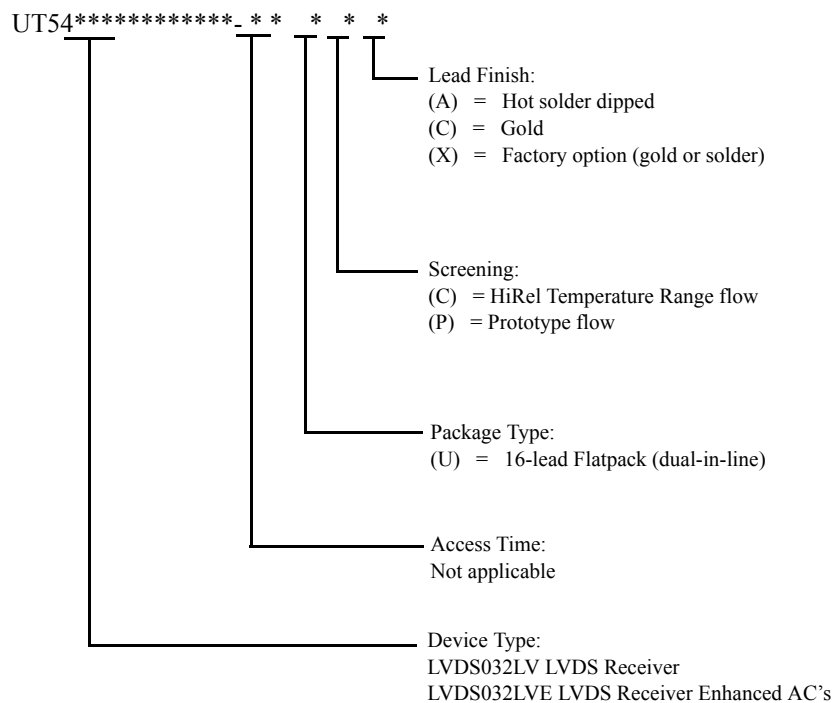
UT54************- * *  *  *  *

Lead Finish:
(A) = Hot solder dipped
(C) = Gold
(X) = Factory option (gold or solder)

Screening:
(C) = HiRel Temperature Range flow
(P) = Prototype flow

Package Type:
(U) = 16-lead Flatpack (dual-in-line)

Access Time:
Not applicable

Device Type:
LVDS032LV LVDS Receiver
LVDS032LVE LVDS Receiver Enhanced AC's